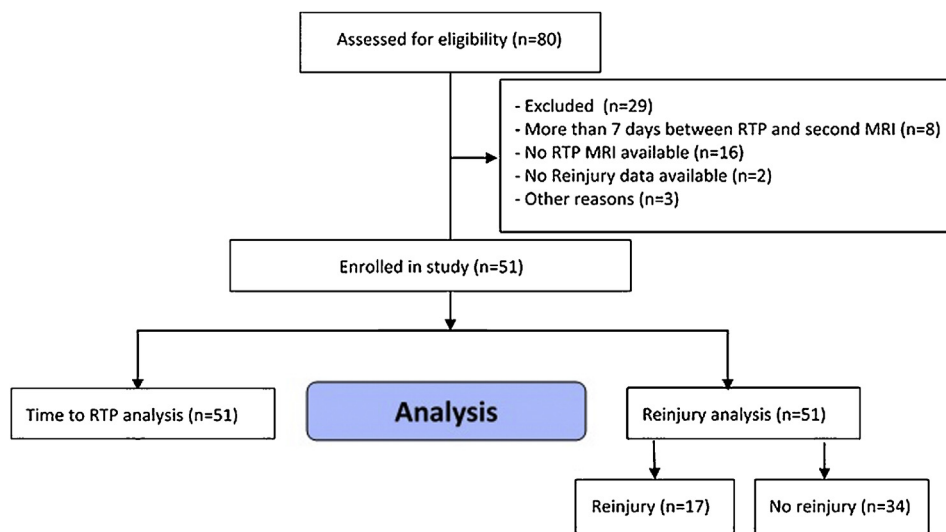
Assessed for eligibility (n=80)

- Excluded (n=29)
- More than 7 days between RTP and second MRI (n=8)
- No RTP MRI available (n=16)
- No Reinjury data available (n=2)
- Other reasons (n=3)

Enrolled in study (n=51)

Time to RTP analysis (n=51)

Analysis

Reinjury analysis (n=51)

Reinjury (n=17)

No reinjury (n=34)